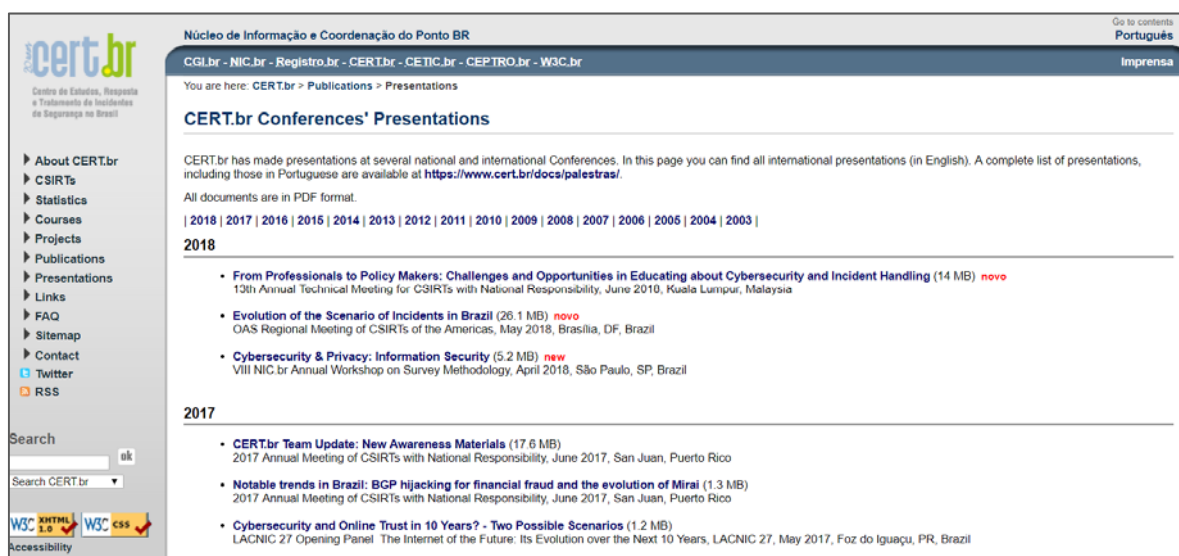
cert.br

Centro de Estudos, Resposta e Tratamento de Incidentes de Segurança no Brasil

About CERT.br
CSIRTs
Statistics
Courses
Projects
Publications
Presentations
Links
FAQ
Sitemap
Contact
Twitter
RSS

Search
ok
Search CERT.br

W3C XHTML 1.0 W3C css
Accessibility

Núcleo de Informação e Coordenação do Ponto BR

Go to contents
Português

CGI.br - NIC.br - Registro.br - CERT.br - CETIC.br - CEPTRO.br - W3C.br

Imprensa

You are here: CERT.br > Publications > Presentations

CERT.br Conferences' Presentations

CERT.br has made presentations at several national and international Conferences. In this page you can find all international presentations (in English). A complete list of presentations, including those in Portuguese are available at https://www.cert.br/docs/palestras/.

All documents are in PDF format.

| 2018 | 2017 | 2016 | 2015 | 2014 | 2013 | 2012 | 2011 | 2010 | 2009 | 2008 | 2007 | 2006 | 2005 | 2004 | 2003 |

2018

• From Professionals to Policy Makers: Challenges and Opportunities in Educating about Cybersecurity and Incident Handling (14 MB) novo
13th Annual Technical Meeting for CSIRTs with National Responsibility, June 2018, Kuala Lumpur, Malaysia

• Evolution of the Scenario of Incidents in Brazil (26.1 MB) novo
OAS Regional Meeting of CSIRTs of the Americas, May 2018, Brasília, DF, Brazil

• Cybersecurity & Privacy: Information Security (5.2 MB) new
VIII NIC.br Annual Workshop on Survey Methodology, April 2018, São Paulo, SP, Brazil

2017

• CERT.br Team Update: New Awareness Materials (17.6 MB)
2017 Annual Meeting of CSIRTs with National Responsibility, June 2017, San Juan, Puerto Rico

• Notable trends in Brazil: BGP hijacking for financial fraud and the evolution of Mirai (1.3 MB)
2017 Annual Meeting of CSIRTs with National Responsibility, June 2017, San Juan, Puerto Rico

• Cybersecurity and Online Trust in 10 Years? - Two Possible Scenarios (1.2 MB)
LACNIC 27 Opening Panel The Internet of the Future: Its Evolution over the Next 10 Years, LACNIC 27, May 2017, Foz do Iguaçu, PR, Brazil